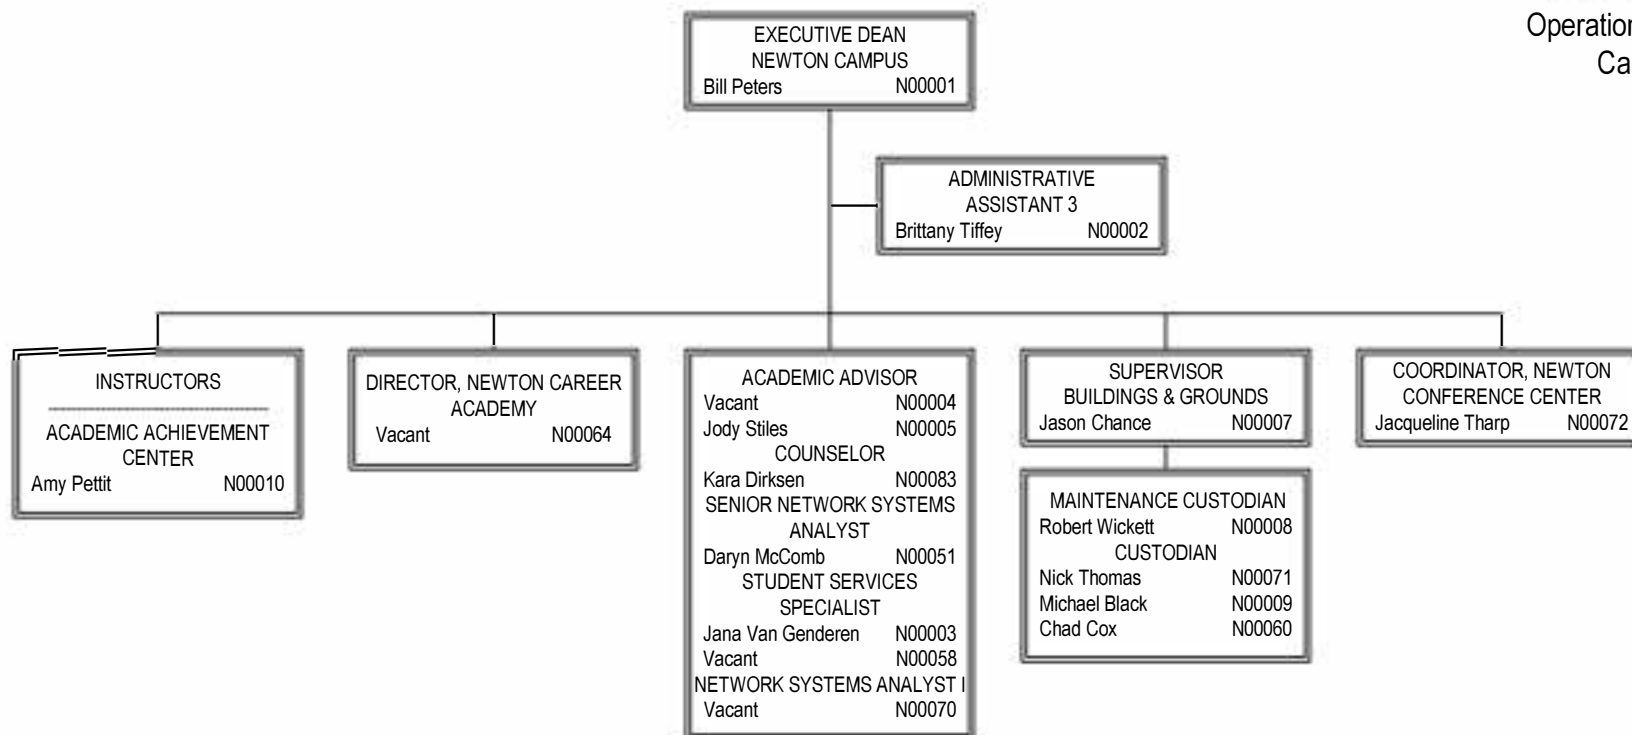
Operation
Ca

EXECUTIVE DEAN
NEWTON CAMPUS
Bill Peters N00001

ADMINISTRATIVE
ASSISTANT 3
Brittany Tiffey N00002

INSTRUCTORS
ACADEMIC ACHIEVEMENT CENTER
Amy Pettit N00010

DIRECTOR, NEWTON CAREER ACADEMY
Vacant N00064

ACADEMIC ADVISOR
Vacant N00004
Jody Stiles N00005
COUNSELOR
Kara Dirksen N00083
SENIOR NETWORK SYSTEMS ANALYST
Daryn McComb N00051
STUDENT SERVICES SPECIALIST
Jana Van Genderen N00003
Vacant N00058
NETWORK SYSTEMS ANALYST I
Vacant N00070

SUPERVISOR
BUILDINGS & GROUNDS
Jason Chance N00007

MAINTENANCE CUSTODIAN
Robert Wickett N00008
CUSTODIAN
Nick Thomas N00071
Michael Black N00009
Chad Cox N00060

COORDINATOR, NEWTON CONFERENCE CENTER
Jacqueline Tharp N00072